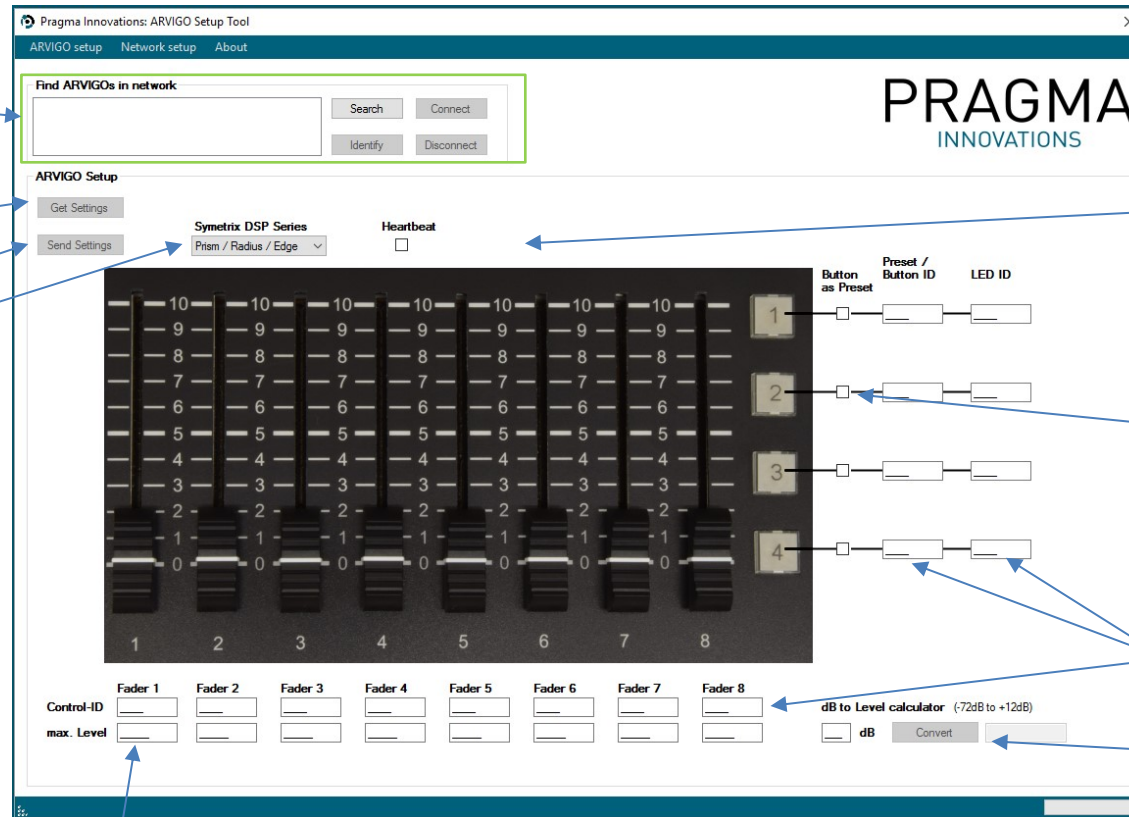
Pragma Innovations: ARVIGO Setup Tool

ARVIGO setup Network setup About

Find ARVIGOs in network

Search Connect

Identify Disconnect

PRAGMA
INNOVATIONS

ARVIGO Setup

Get Settings

Send Settings

Symetrix DSP Series

Prism / Radius / Edge

Heartbeat

Button as Preset

Preset / Button ID

LED ID

10 9 8 7 6 5 4 3 2 1 0

1 2 3 4 5 6 7 8

1

2

3

4

| | Fader 1 | Fader 2 | Fader 3 | Fader 4 | Fader 5 | Fader 6 | Fader 7 | Fader 8 |
|---|---|---|---|---|---|---|---|---|
| Control-ID | ___ | ___ | ___ | ___ | ___ | ___ | ___ | ___ |
| max. Level | ____ | ____ | ____ | ____ | ____ | ____ | ____ | ____ |

dB to Level calculator (-72dB to +12dB)

dB Convert